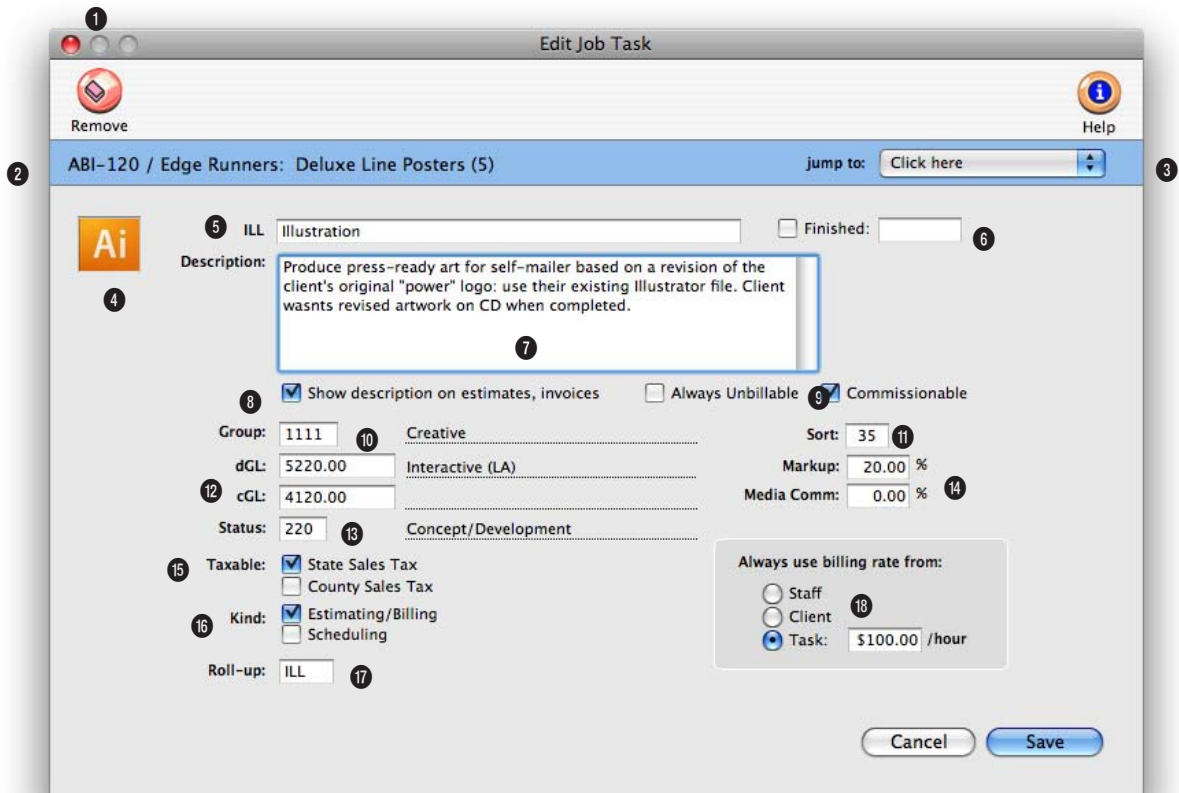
1

Edit Job Task

Remove

Help

2

ABI-120 / Edge Runners: Deluxe Line Posters (5)

jump to: Click here

3

Ai

4

5 ILL Illustration

Finished:

6

Description: Produce press-ready art for self-mailer based on a revision of the client's original "power" logo: use their existing Illustrator file. Client wasnts revised artwork on CD when completed.

7

Show description on estimates, invoices

8

Always Unbillable

9 Commissionable

Group: 1111 10 Creative

Sort: 35 11

dGL: 5220.00 Interactive (LA)

Markup: 20.00 %

12 cGL: 4120.00

Media Comm: 0.00 % 14

Status: 220 13 Concept/Development

15 Taxable: State Sales Tax

County Sales Tax

16 Kind: Estimating/Billing

Scheduling

Roll-up: ILL 17

Always use billing rate from:

Staff

Client

18

Task: $100.00 /hour

Cancel

Save